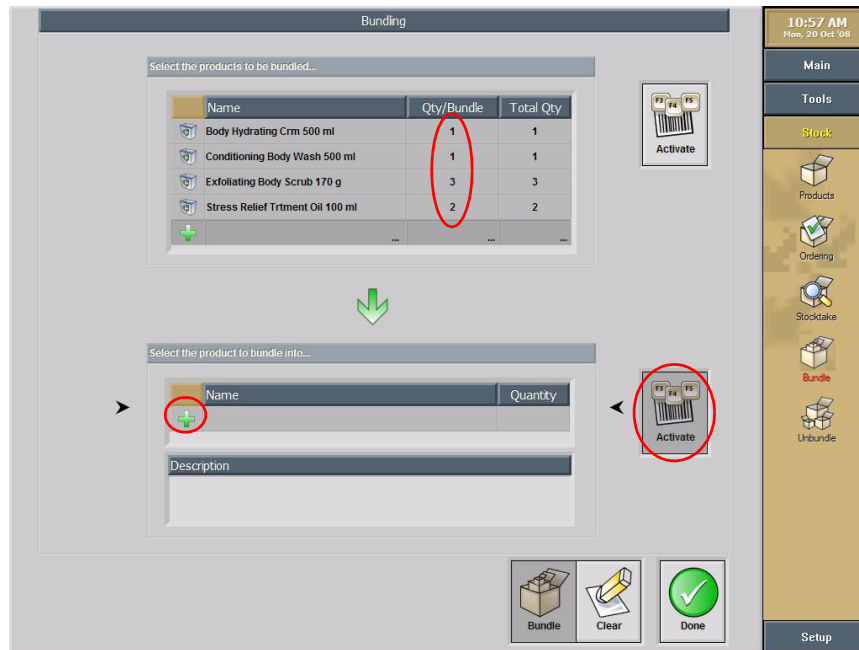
Bunding

Select the products to be bundled...

| | Name | Qty/Bundle | Total Qty |
|---|---|---|---|
| | Body Hydrating Crm 500 ml | 1 | 1 |
| | Conditioning Body Wash 500 ml | 1 | 1 |
| | Exfoliating Body Scrub 170 g | 3 | 3 |
| | Stress Relief Trtment Oil 100 ml | 2 | 2 |
| | ... | ... | ... |

F3 F4 F5
Activate

Select the product to bundle into...

| | Name | Quantity |
|---|---|---|
| | | |

Description

F3 F4 F5
Activate

Bundle
Clear
Done

10:57 AM
Mon, 20 Oct '08

Main
Tools
Stock
Products
Ordering
Stocktake
Bundle
Unbundle
Setup